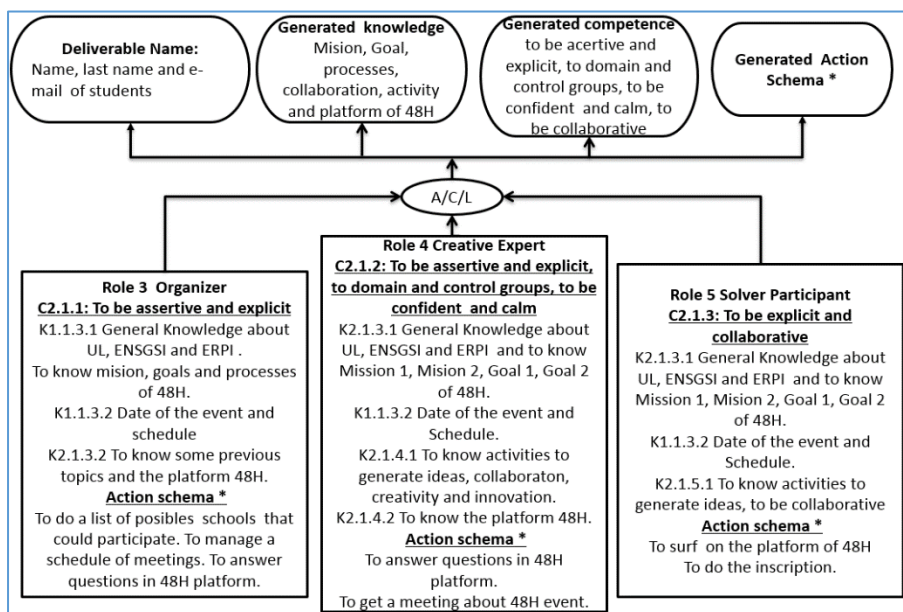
Deliverable Name:
Name, last name and e-mail of students

Generated knowledge
Mission, Goal, processes, collaboration, activity and platform of 48H

Generated competence
to be acertive and explicit, to domain and control groups, to be confident and calm, to be collaborative

Generated Action Schema *

A/C/L

Role 3 Organizer
C2.1.1: To be assertive and explicit
K1.1.3.1 General Knowledge about UL, ENSGSI and ERPI .
To know mision, goals and processes of 48H.
K1.1.3.2 Date of the event and schedule
K2.1.3.2 To know some previous topics and the platform 48H.
Action schema *
To do a list of posibles schools that could participate. To manage a schedule of meetings. To answer questions in 48H platform.

Role 4 Creative Expert
C2.1.2: To be assertive and explicit, to domain and control groups, to be confident and calm
K2.1.3.1 General Knowledge about UL, ENSGSI and ERPI and to know Mission 1, Mision 2, Goal 1, Goal 2 of 48H.
K1.1.3.2 Date of the event and Schedule.
K2.1.4.1 To know activities to generate ideas, collaboraton, creativity and innovation.
K2.1.4.2 To know the platform 48H.
Action schema *
To answer questions in 48H platform.
To get a meeting about 48H event.

Role 5 Solver Participant
C2.1.3: To be explicit and collaborative
K2.1.3.1 General Knowledge about UL, ENSGSI and ERPI and to know Mission 1, Mision 2, Goal 1, Goal 2 of 48H.
K1.1.3.2 Date of the event and Schedule.
K2.1.5.1 To know activities to generate ideas, to be collaborative
Action schema *
To surf on the platform of 48H
To do the inscription.